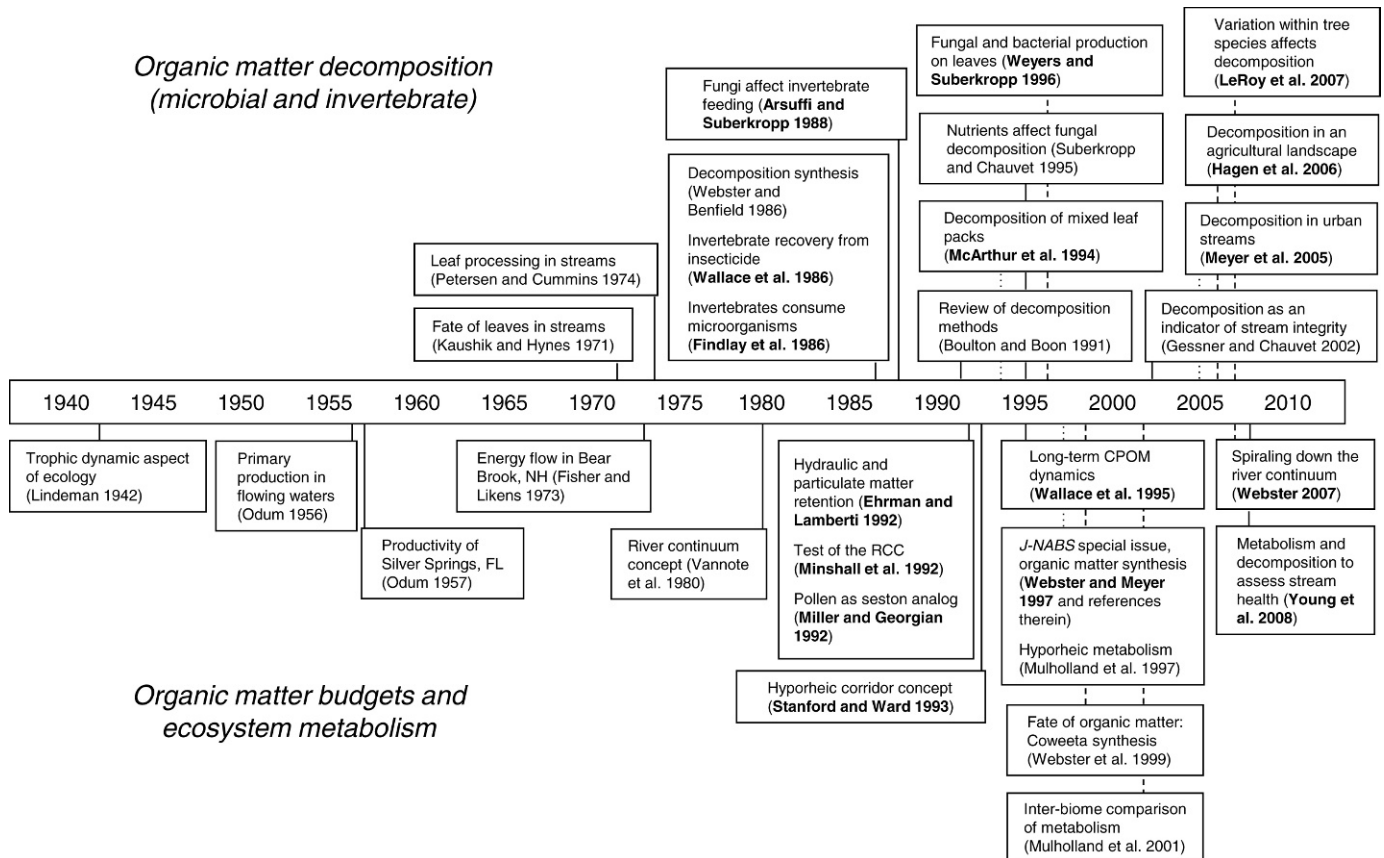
Organic matter decomposition (microbial and invertebrate)

Leaf processing in streams (Petersen and Cummins 1974)

Fate of leaves in streams (Kaushik and Hynes 1971)

Fungi affect invertebrate feeding (Arsuffi and Suberkropp 1988)

Decomposition synthesis (Webster and Benfield 1986)

Invertebrate recovery from insecticide (Wallace et al. 1986)

Invertebrates consume microorganisms (Findlay et al. 1986)

Fungal and bacterial production on leaves (Weyers and Suberkropp 1996)

Nutrients affect fungal decomposition (Suberkropp and Chauvet 1995)

Decomposition of mixed leaf packs (McArthur et al. 1994)

Review of decomposition methods (Boulton and Boon 1991)

Variation within tree species affects decomposition (LeRoy et al. 2007)

Decomposition in an agricultural landscape (Hagen et al. 2006)

Decomposition in urban streams (Meyer et al. 2005)

Decomposition as an indicator of stream integrity (Gessner and Chauvet 2002)

1940 1945 1950 1955 1960 1965 1970 1975 1980 1985 1990 1995 2000 2005 2010

Trophic dynamic aspect of ecology (Lindeman 1942)

Primary production in flowing waters (Odum 1956)

Productivity of Silver Springs, FL (Odum 1957)

Energy flow in Bear Brook, NH (Fisher and Likens 1973)

River continuum concept (Vannote et al. 1980)

Hydraulic and particulate matter retention (Ehrman and Lamberti 1992)

Test of the RCC (Minshall et al. 1992)

Pollen as seston analog (Miller and Georgian 1992)

Hyporheic corridor concept (Stanford and Ward 1993)

Long-term CPOM dynamics (Wallace et al. 1995)

J-NABS special issue, organic matter synthesis (Webster and Meyer 1997 and references therein)

Hyporheic metabolism (Mulholland et al. 1997)

Fate of organic matter: Coweeta synthesis (Webster et al. 1999)

Inter-biome comparison of metabolism (Mulholland et al. 2001)

Spiraling down the river continuum (Webster 2007)

Metabolism and decomposition to assess stream health (Young et al. 2008)

Organic matter budgets and ecosystem metabolism